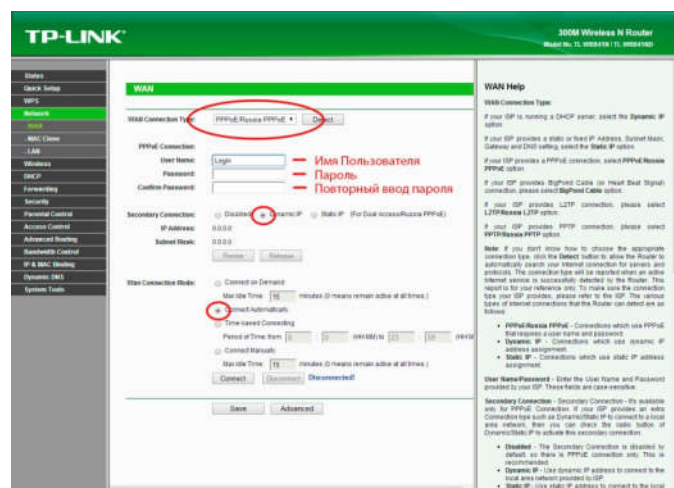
TP-LINK

300M Wireless N Router
Model No. TL-WR841N / TL-WR841ND

Status
Quick Setup
WPS
Network
- WAN
- MAC Clone
- LAN
Wireless
DHCP
Forwarding
Security
Parental Control
Access Control
Advanced Routing
Bandwidth Control
IP & MAC Binding
Dynamic DNS
System Tools

WAN

WAN Connection Type: PPPoE/Russia PPPoE Detect

PPPoE Connection:
User Name: Login — Имя Пользователя
Password: — Пароль
Confirm Password: — Повторный ввод пароля

Secondary Connection: Disabled Dynamic IP Static IP (For Dual Access/Russia PPPoE)
IP Address: 0.0.0.0
Subnet Mask: 0.0.0.0
Renew Release

Wan Connection Mode: Connect on Demand
Max Idle Time: 15 minutes (0 means remain active at all times.)
Connect Automatically
Time-based Connecting
Period of Time: from 0 : 0 (HH:MM) to 23 : 59 (HH:MM)
Connect Manually
Max Idle Time: 15 minutes (0 means remain active at all times.)
Connect Disconnect Disconnected!

Save Advanced

WAN Help

WAN Connection Type:

If your ISP is running a DHCP server, select the Dynamic IP option.

If your ISP provides a static or fixed IP Address, Subnet Mask, Gateway and DNS setting, select the Static IP option.

If your ISP provides a PPPoE connection, select PPPoE/Russia PPPoE option.

If your ISP provides BigPond Cable (or Heart Beat Signal) connection, please select BigPond Cable option.

If your ISP provides L2TP connection, please select L2TP/Russia L2TP option.

If your ISP provides PPTP connection, please select PPTP/Russia PPTP option.

Note: If you don't know how to choose the appropriate connection type, click the Detect button to allow the Router to automatically search your Internet connection for servers and protocols. The connection type will be reported when an active Internet service is successfully detected by the Router. This report is for your reference only. To make sure the connection type your ISP provides, please refer to the ISP. The various types of Internet connections that the Router can detect are as follows:

• PPPoE/Russia PPPoE - Connections which use PPPoE that requires a user name and password.
• Dynamic IP - Connections which use dynamic IP address assignment.
• Static IP - Connections which use static IP address assignment.

User Name/Password - Enter the User Name and Password provided by your ISP. These fields are case-sensitive.

Secondary Connection - Secondary Connection - It's available only for PPPoE Connection. If your ISP provides an extra Connection type such as Dynamic/Static IP to connect to a local area network, then you can check the radio button of Dynamic/Static IP to activate this secondary connection.

• Disabled - The Secondary Connection is disabled by default, so there is PPPoE connection only. This is recommended.
• Dynamic IP - Use dynamic IP address to connect to the local area network provided by ISP.
• Static IP - Use static IP address to connect to the local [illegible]